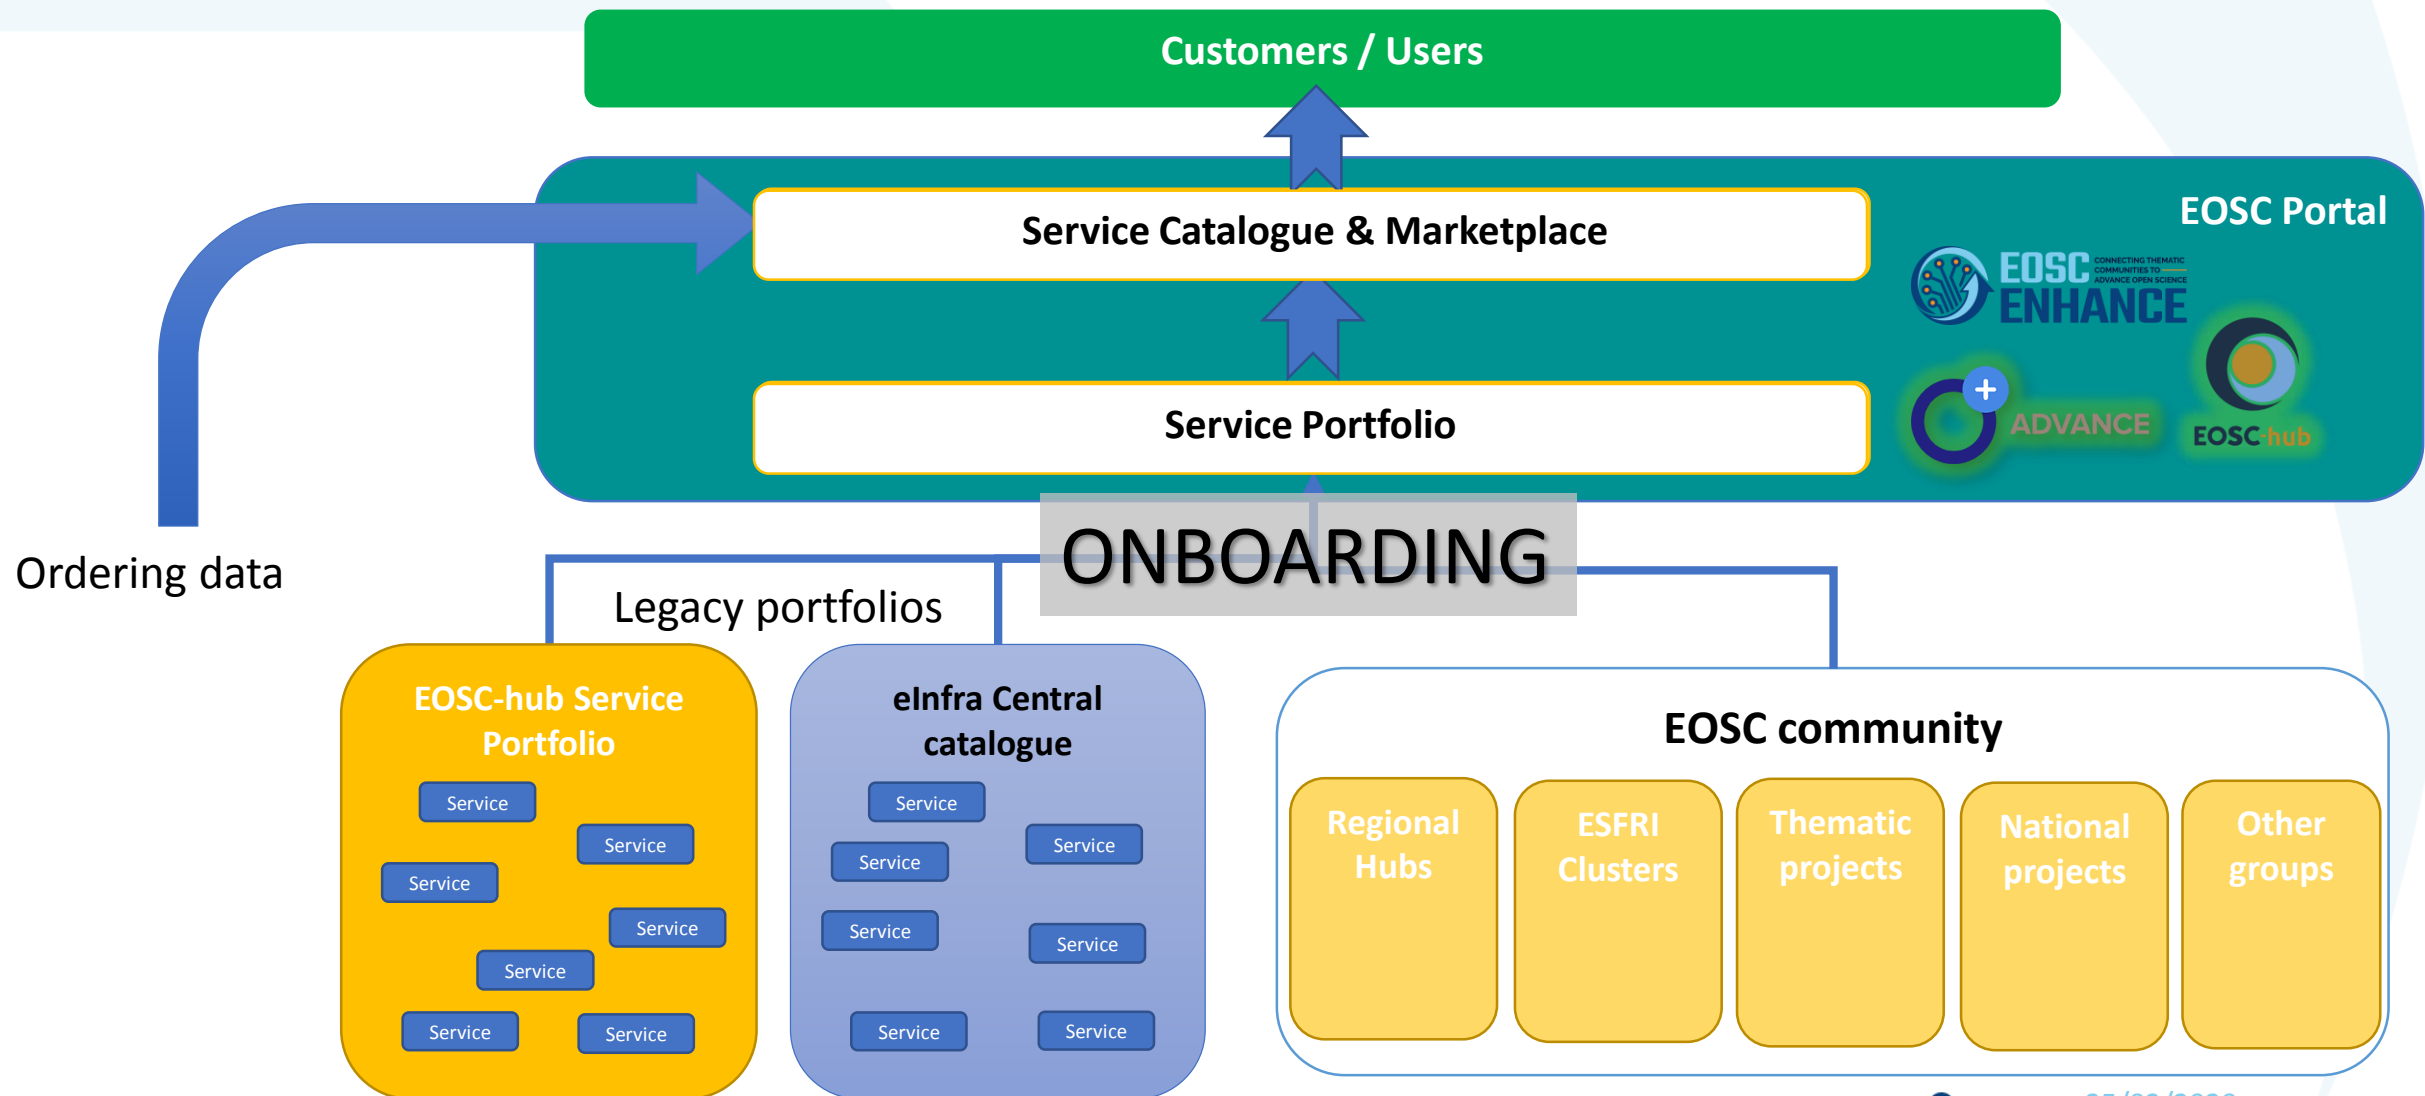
Customers / Users

EOSC Portal

Service Catalogue & Marketplace

EOSC ENHANCE CONNECTING THEMATIC COMMUNITIES TO ADVANCE OPEN SCIENCE

Service Portfolio

ADVANCE

EOSC-hub

ONBOARDING

Ordering data

Legacy portfolios

EOSC-hub Service Portfolio

Service

Service

Service

Service

Service

Service

Service

eInfra Central catalogue

Service

Service

Service

Service

Service

Service

Service

EOSC community

Regional Hubs

ESFRI Clusters

Thematic projects

National projects

Other groups